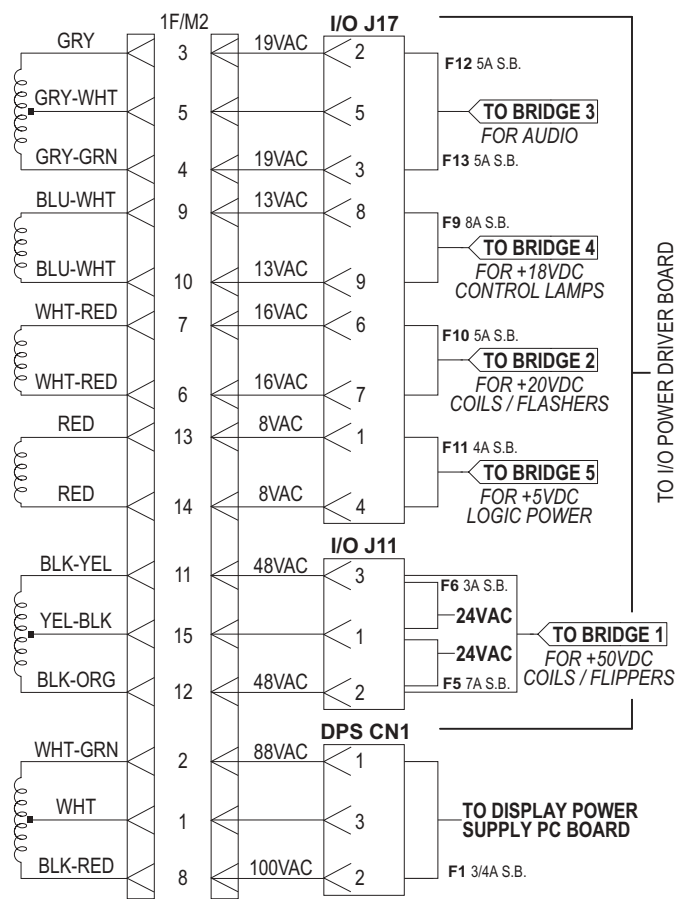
1F/M2

I/O J17

GRY
3
19VAC
2
F12 5A S.B.

GRY-WHT
5
5
TO BRIDGE 3
FOR AUDIO

GRY-GRN
4
19VAC
3
F13 5A S.B.

BLU-WHT
9
13VAC
8
F9 8A S.B.
TO BRIDGE 4
FOR +18VDC
CONTROL LAMPS

BLU-WHT
10
13VAC
9

WHT-RED
7
16VAC
6
F10 5A S.B.
TO BRIDGE 2
FOR +20VDC
COILS / FLASHERS

WHT-RED
6
16VAC
7

RED
13
8VAC
1
F11 4A S.B.
TO BRIDGE 5
FOR +5VDC
LOGIC POWER

RED
14
8VAC
4

I/O J11

BLK-YEL
11
48VAC
3
F6 3A S.B.
24VAC

YEL-BLK
15
1
24VAC
TO BRIDGE 1
FOR +50VDC
COILS / FLIPPERS

BLK-ORG
12
48VAC
2
F5 7A S.B.

TO I/O POWER DRIVER BOARD

DPS CN1

WHT-GRN
2
88VAC
1

WHT
1
3
TO DISPLAY POWER
SUPPLY PC BOARD

BLK-RED
8
100VAC
2
F1 3/4A S.B.